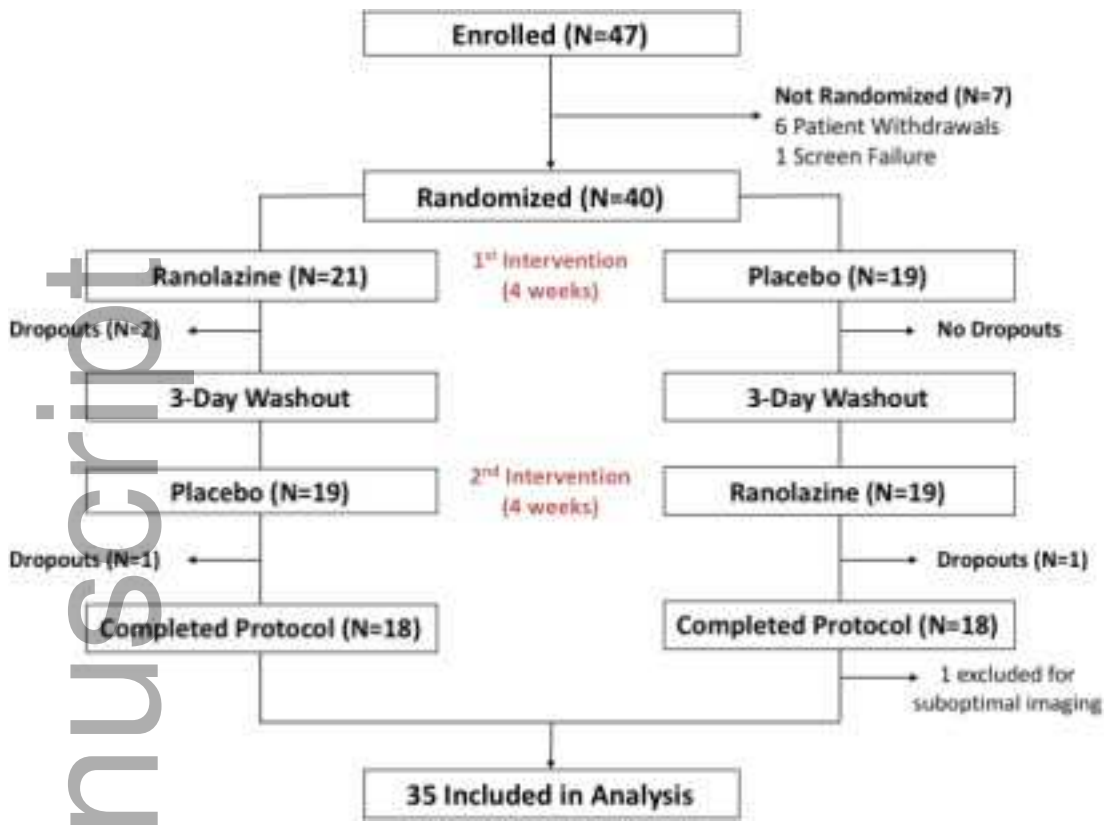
Enrolled (N=47)

Not Randomized (N=7)
6 Patient Withdrawals
1 Screen Failure

Randomized (N=40)

Ranolazine (N=21)

$1^{st}$ Intervention
(4 weeks)

Placebo (N=19)

Dropouts (N=2)

No Dropouts

3-Day Washout

3-Day Washout

Placebo (N=19)

$2^{nd}$ Intervention
(4 weeks)

Ranolazine (N=19)

Dropouts (N=1)

Dropouts (N=1)

Completed Protocol (N=18)

Completed Protocol (N=18)

1 excluded for suboptimal imaging

35 Included in Analysis

nuscript